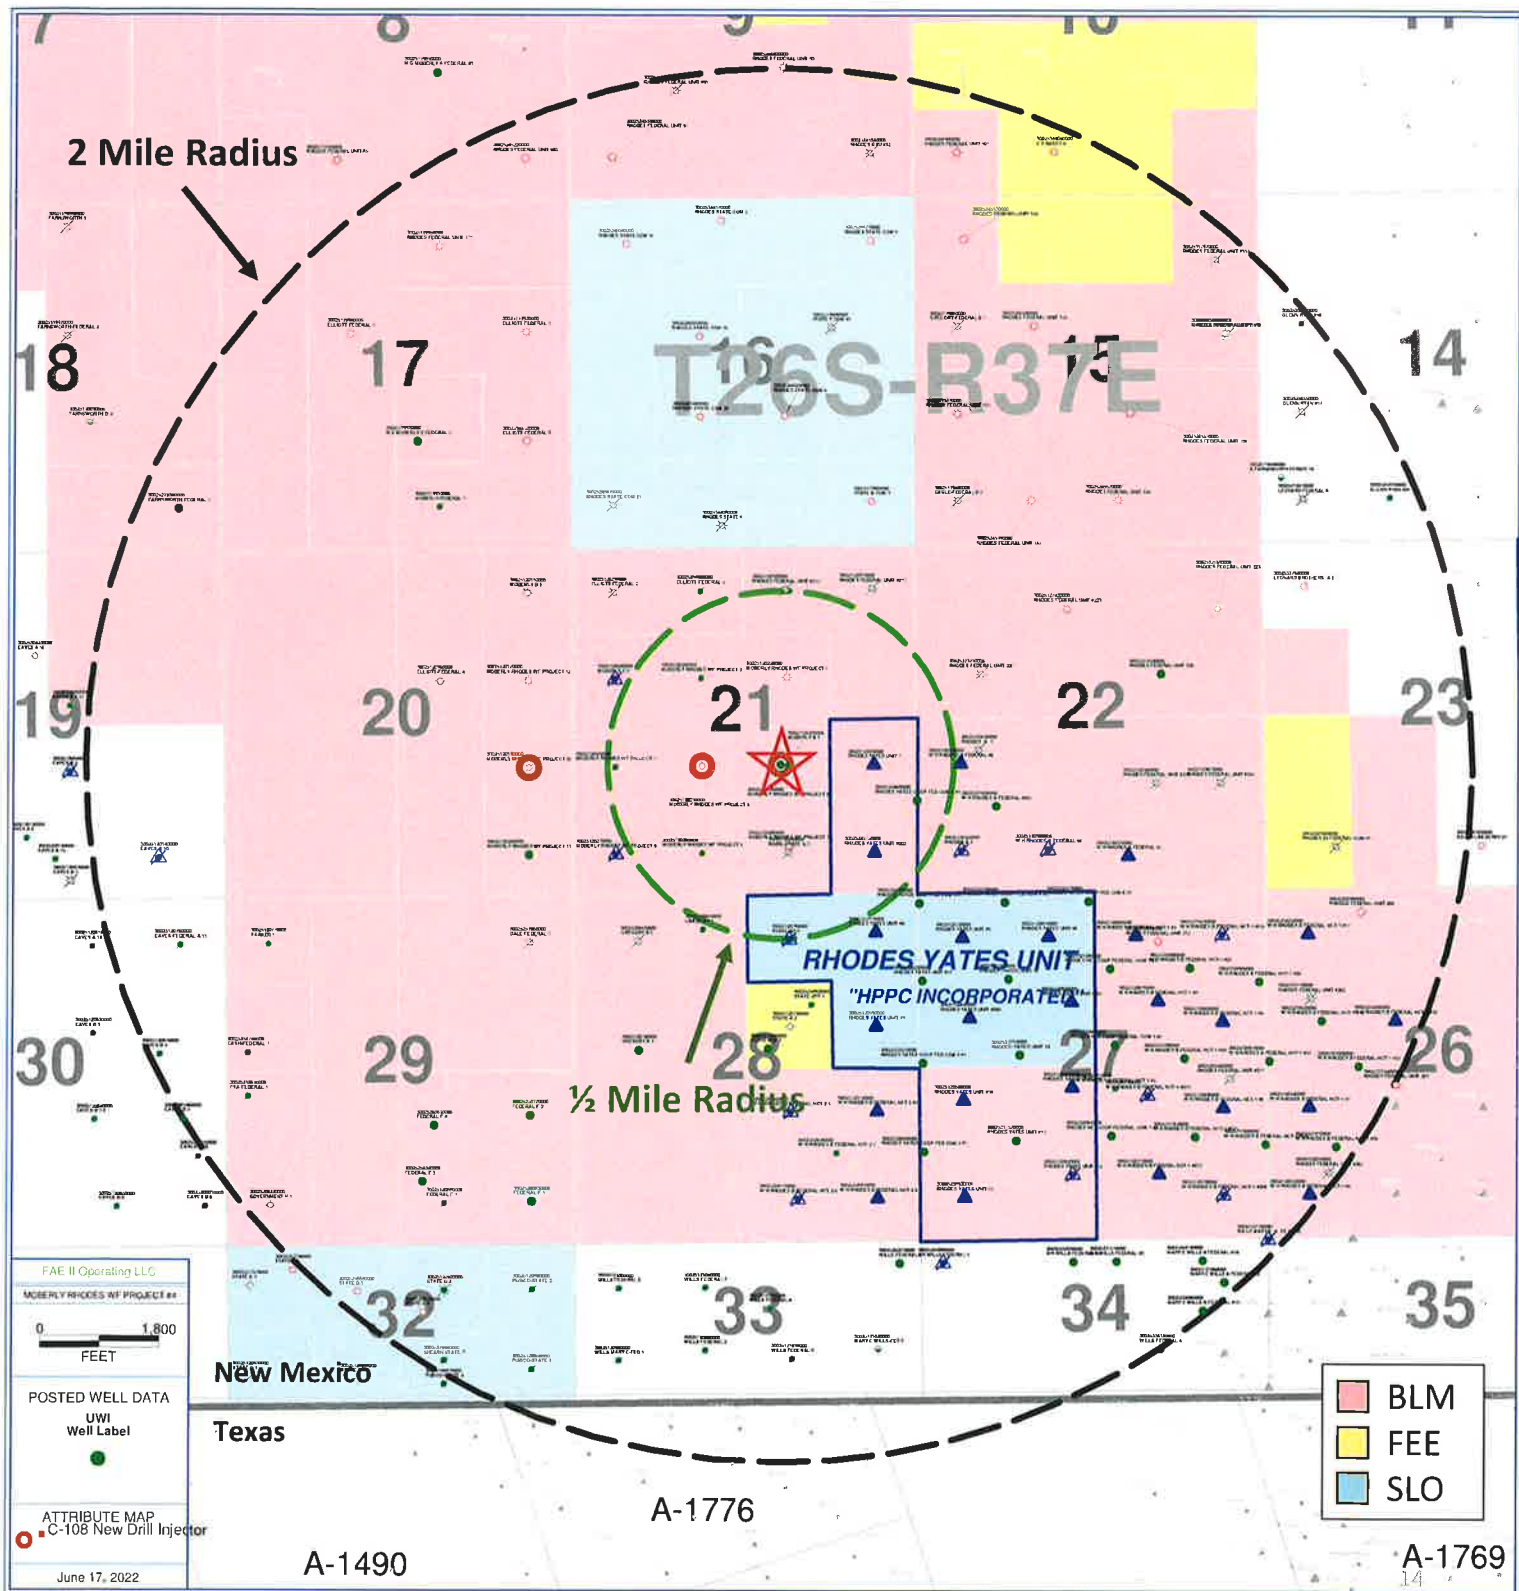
7
8
9
10
11
2 Mile Radius
18
17
16
T26S-R37E
15
14
19
20
21
22
23
RHODES YATES UNIT
"HPPC INCORPORATED"
30
29
28
27
26
½ Mile Radius
32
33
34
35
FAE II Operating LLC
MOBERLY RHODES WF PROJECT #
0 1,800
FEET
POSTED WELL DATA
UWI
Well Label
ATTRIBUTE MAP
C-108 New Drill Injector
June 17, 2022
New Mexico
Texas
A-1776
A-1490
A-1769

| | |
|---|---|
| | BLM |
| | FEE |
| | SLO |